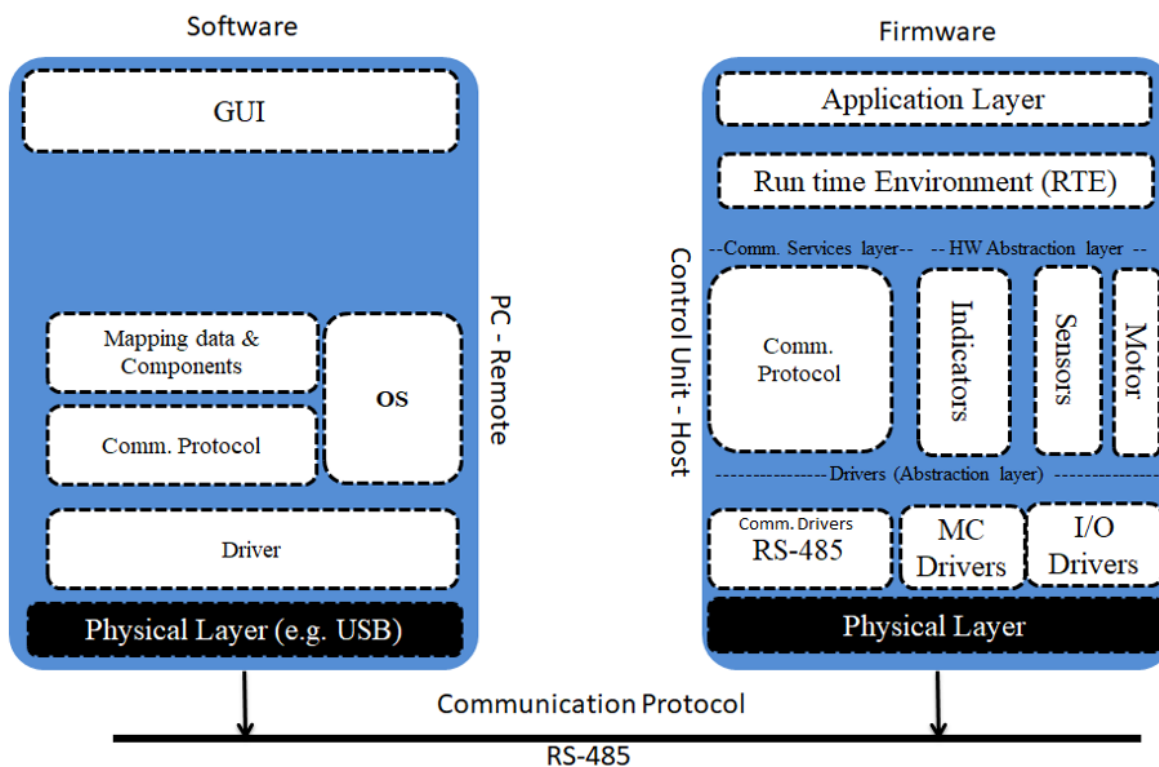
Software

GUI

Mapping data & Components

Comm. Protocol

OS

Driver

Physical Layer (e.g. USB)

PC - Remote

Firmware

Application Layer

Run time Environment (RTE)

--Comm. Services layer--

-- HW Abstraction layer --

Comm. Protocol

Indicators

Sensors

Motor

Control Unit - Host

--------------- Drivers (Abstraction layer) ---------------

Comm. Drivers RS-485

MC Drivers

I/O Drivers

Physical Layer

Communication Protocol

RS-485